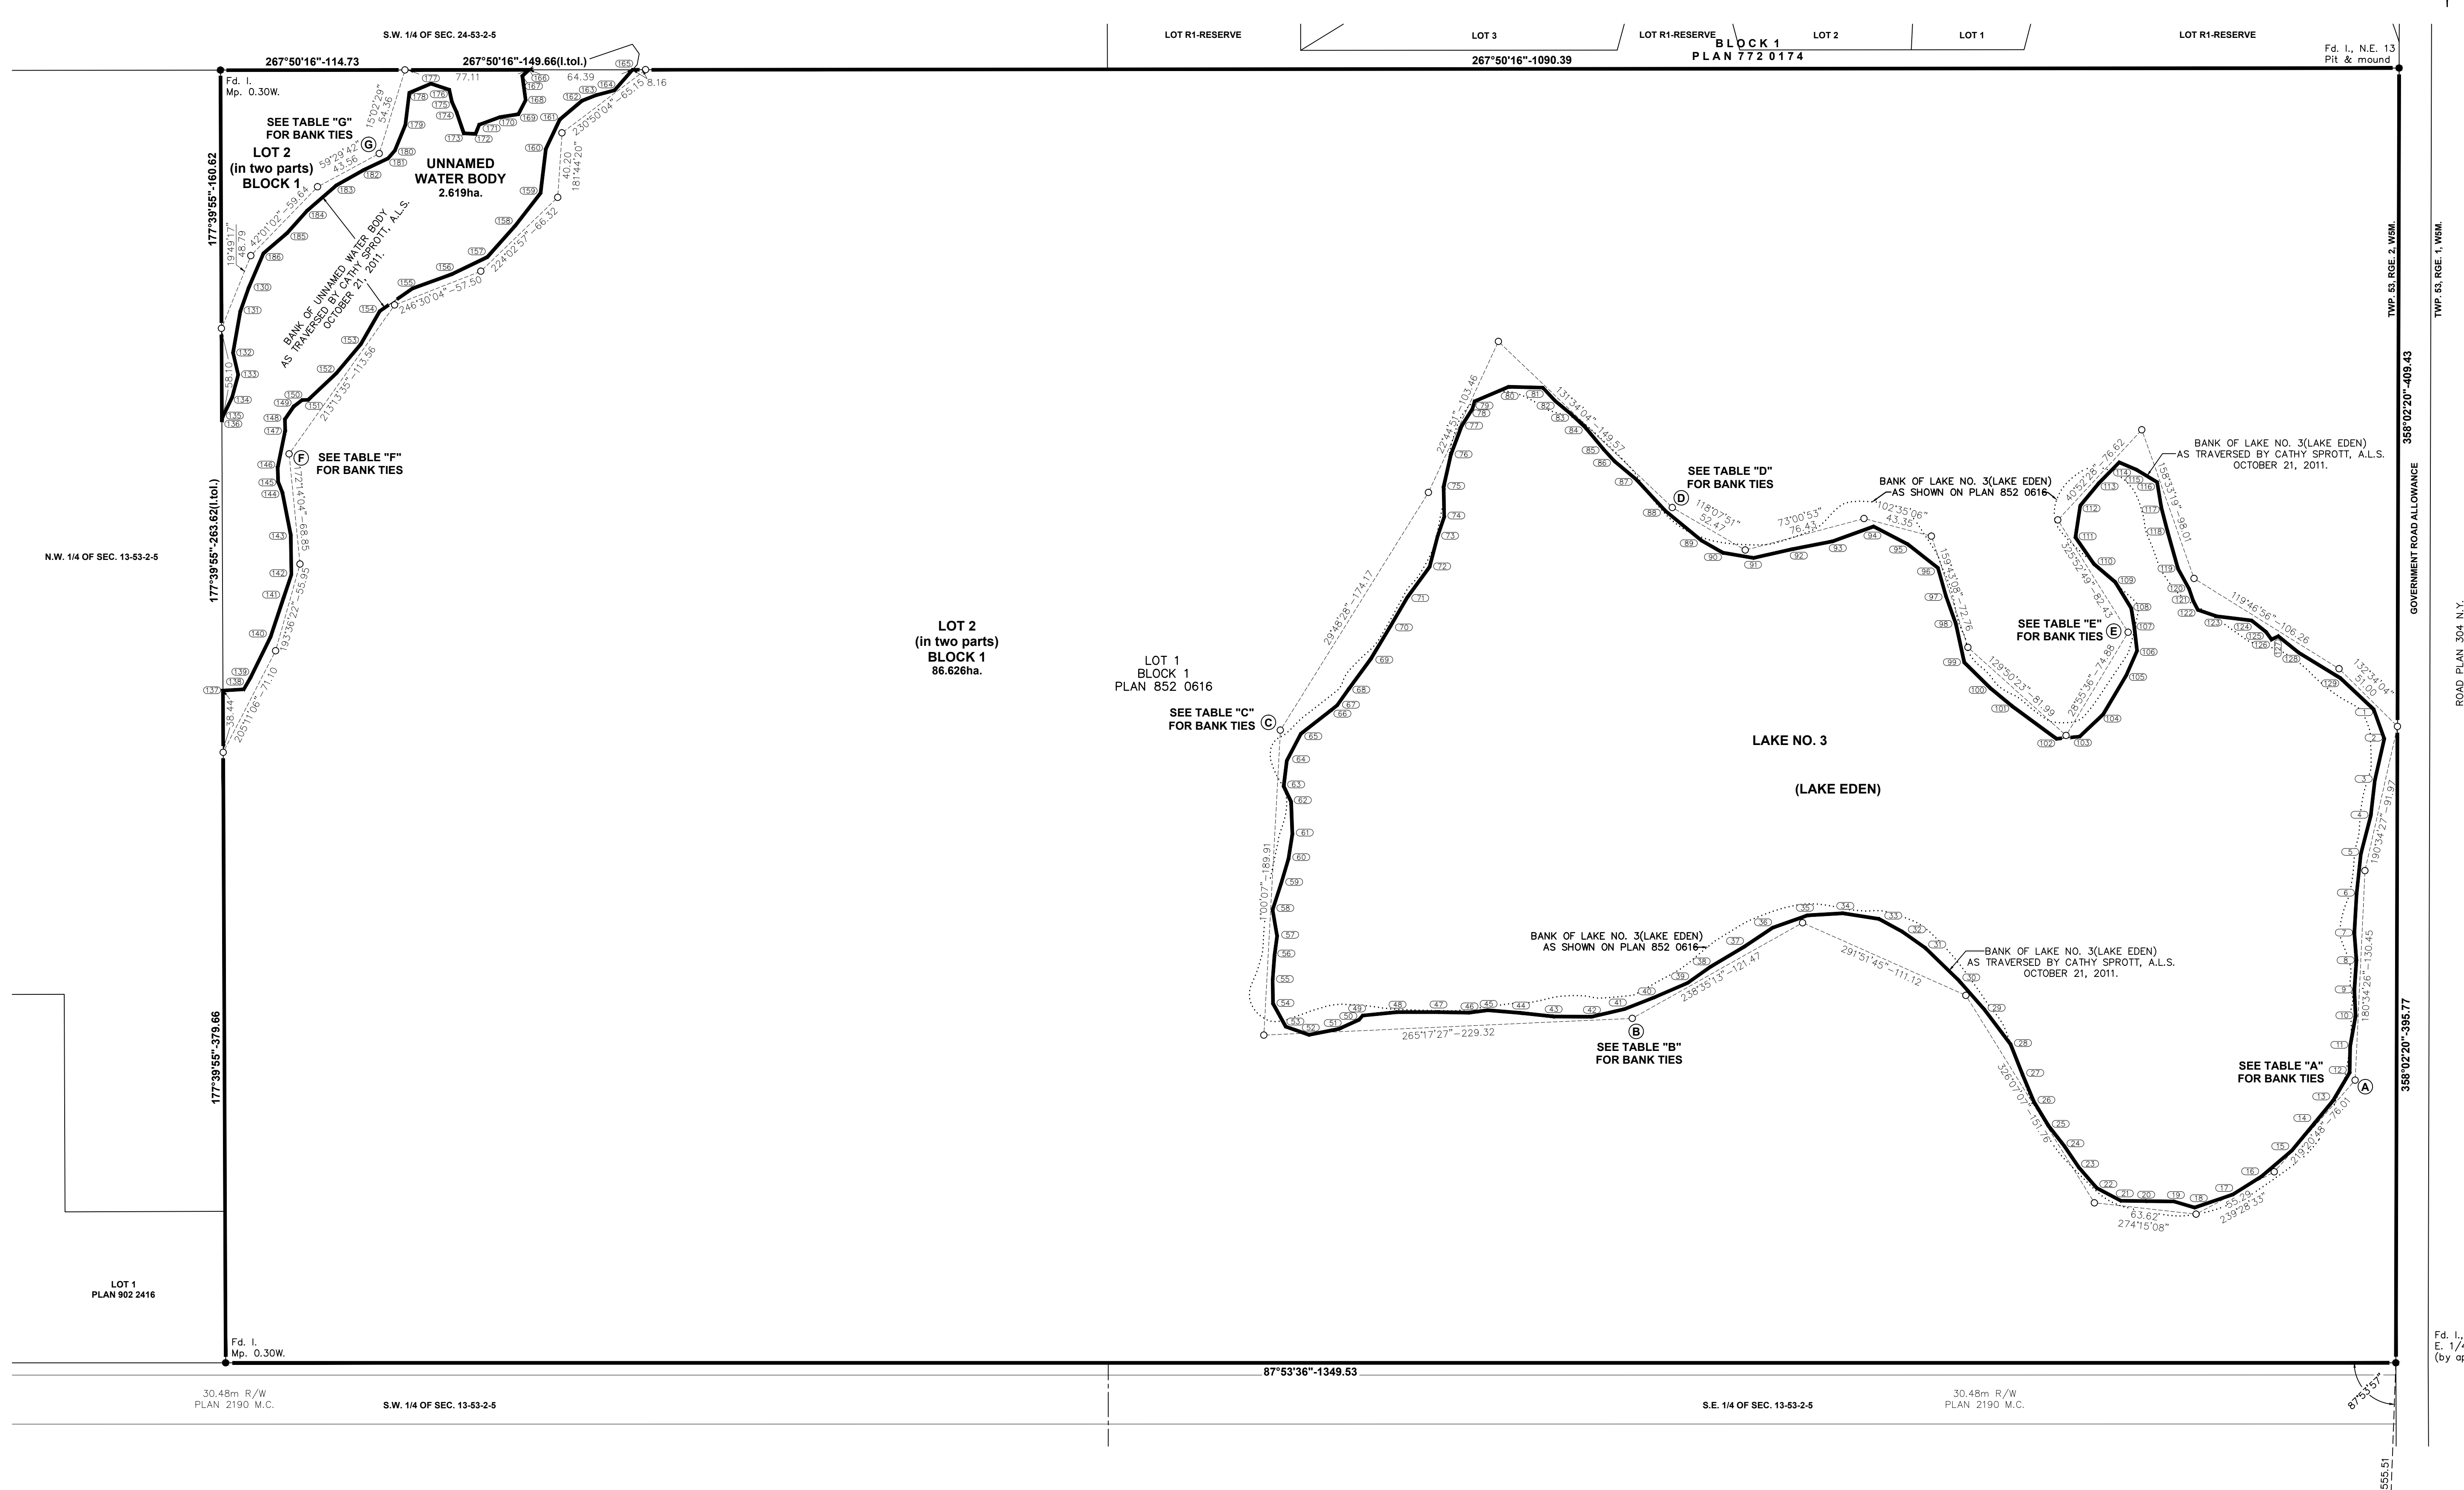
S.W. 1/4 OF SEC. 24-53-2-5

LOT R1-RESERVE
LOT 3
LOT R1-RESERVE
BLOCK 1
PLAN 772 0174
LOT 2
LOT 1
LOT R1-RESERVE

267°50'16"-114.73
267°50'16"-149.66(l.tol.)
267°50'16"-1090.39

Fd. I., N.E. 13
Pit & mound

Fd. I.
Mp. 0.30W.

77.11
64.39
8.16
15°02'29"
54.36
59°29'42"
43.56
42°01'02"-59.64
19°49'17"
48.79
230°50'04"-65.15
40.20
181°44'20"
224°02'57"-66.32
246°30'04"-57.50
213°13'35"-113.56
98.10

SEE TABLE "G"
FOR BANK TIES
LOT 2
(in two parts)
BLOCK 1

UNNAMED
WATER BODY
2.619ha.

BANK OF UNNAMED WATER BODY
AS TRAVERSED BY CATHY SPROTT, A.L.S.
OCTOBER 21, 2011.

177°39'55"-160.62

SEE TABLE "F"
FOR BANK TIES
72°14'04"-68.85
193°36'22"-55.95
71.10
38.44
205°11'06"

N.W. 1/4 OF SEC. 13-53-2-5

177°39'55"-263.62(l.tol.)

LOT 2
(in two parts)
BLOCK 1
86.626ha.

LOT 1
BLOCK 1
PLAN 852 0616

SEE TABLE "C"
FOR BANK TIES

29°48'28"-174.17
22°44'51"-103.46
131°34'04"-149.57
SEE TABLE "D"
FOR BANK TIES
118°07'51"
52.47
73°00'53"
76.43
102°35'06"
43.35
BANK OF LAKE NO. 3(LAKE EDEN)
AS SHOWN ON PLAN 852 0616
159°43'08"-72.76
129°50'23"-81.99
40°52'28"-76.62
325°52'49"-82.43
28°55'36"-74.88
BANK OF LAKE NO. 3(LAKE EDEN)
AS TRAVERSED BY CATHY SPROTT, A.L.S.
OCTOBER 21, 2011.
158°33'19"-98.01
119°46'56"-106.26
132°34'04"
51.00
SEE TABLE "E"
FOR BANK TIES

LAKE NO. 3

(LAKE EDEN)

100°07'-189.91
BANK OF LAKE NO. 3(LAKE EDEN)
AS SHOWN ON PLAN 852 0616
238°35'13"-121.47
291°51'45"-111.12
BANK OF LAKE NO. 3(LAKE EDEN)
AS TRAVERSED BY CATHY SPROTT, A.L.S.
OCTOBER 21, 2011.
265°17'27"-229.32
SEE TABLE "B"
FOR BANK TIES
326°07'07"-151.76
190°34'27"-91.97
180°34'26"-130.45
SEE TABLE "A"
FOR BANK TIES
219°20'48"-76.01
55.29
239°28'33"
63.62
274°15'08"

TWP. 53, RGE. 2, W5M.
358°02'20"-409.43
GOVERNMENT ROAD ALLOWANCE
358°02'20"-395.77
TWP. 53, RGE. 1, W5M.
ROAD PLAN 304 N.Y.

177°39'55"-379.66

LOT 1
PLAN 902 2416

Fd. I.
Mp. 0.30W.

87°53'36"-1349.53

30.48m R/W
PLAN 2190 M.C.
S.W. 1/4 OF SEC. 13-53-2-5
S.E. 1/4 OF SEC. 13-53-2-5
30.48m R/W
PLAN 2190 M.C.
87°53'57"
555.51

Fd. I.,
E. 1/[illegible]
(by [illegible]